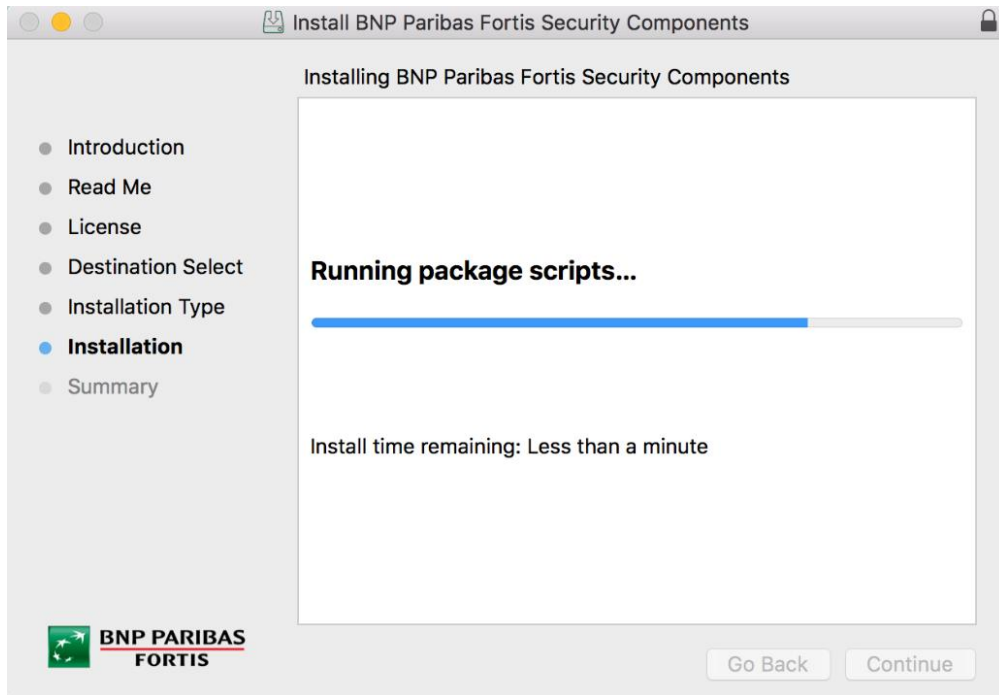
Install BNP Paribas Fortis Security Components

Installing BNP Paribas Fortis Security Components

Introduction
Read Me
License
Destination Select
Installation Type
Installation
Summary

Running package scripts...

Install time remaining: Less than a minute

BNP PARIBAS
FORTIS

Go Back
Continue